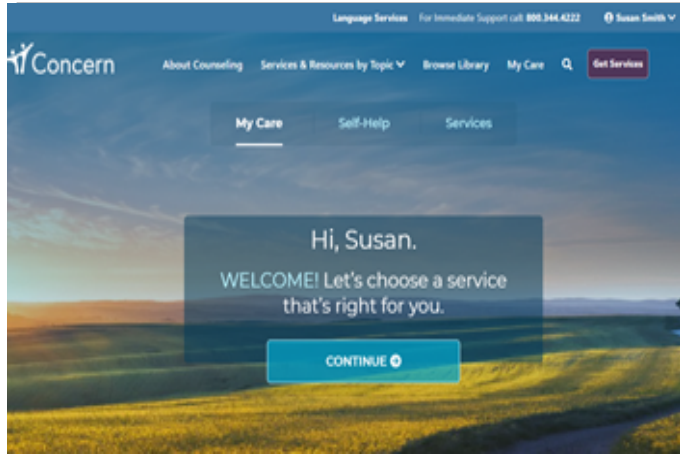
Language Services For Immediate Support call: 800.344.4222 Susan Smith

Concern

About Counseling Services & Resources by Topic Browse Library My Care Get Services

My Care Self-Help Services

Hi, Susan.

WELCOME! Let's choose a service that's right for you.

CONTINUE